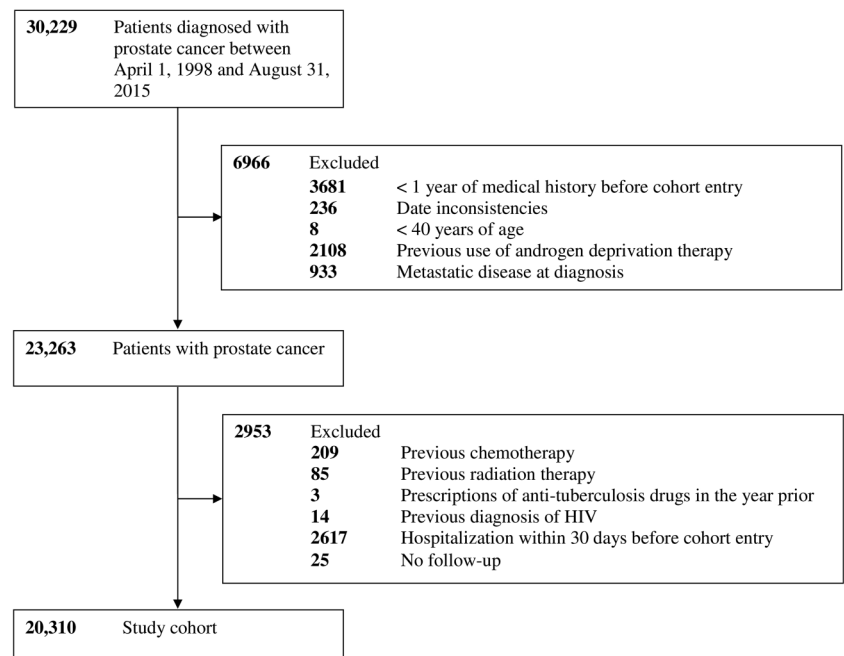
**30,229** Patients diagnosed with prostate cancer between April 1, 1998 and August 31, 2015

**6966** Excluded
**3681** < 1 year of medical history before cohort entry
**236** Date inconsistencies
**8** < 40 years of age
**2108** Previous use of androgen deprivation therapy
**933** Metastatic disease at diagnosis

**23,263** Patients with prostate cancer

**2953** Excluded
**209** Previous chemotherapy
**85** Previous radiation therapy
**3** Prescriptions of anti-tuberculosis drugs in the year prior
**14** Previous diagnosis of HIV
**2617** Hospitalization within 30 days before cohort entry
**25** No follow-up

**20,310** Study cohort